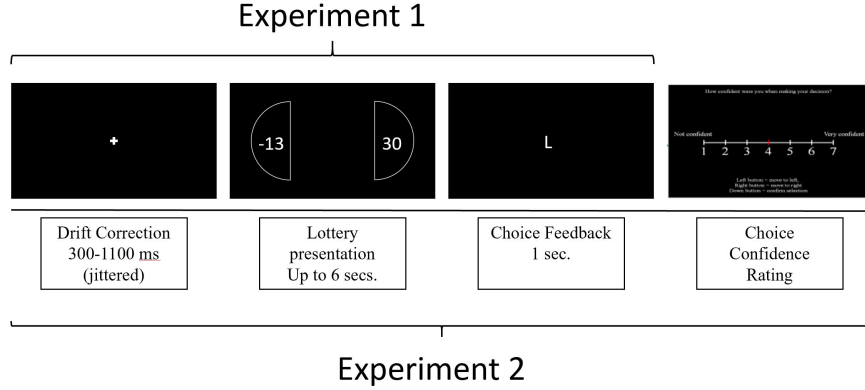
Experiment 1

+

-13

30

L

How confident were you when making your decision?

Not confident

Very confident

1 2 3 4 5 6 7

Left button = move to left,
Right button = move to right
Down button = confirm selection

Drift Correction
300-1100 ms
(jittered)

Lottery
presentation
Up to 6 secs.

Choice Feedback
1 sec.

Choice
Confidence
Rating

Experiment 2